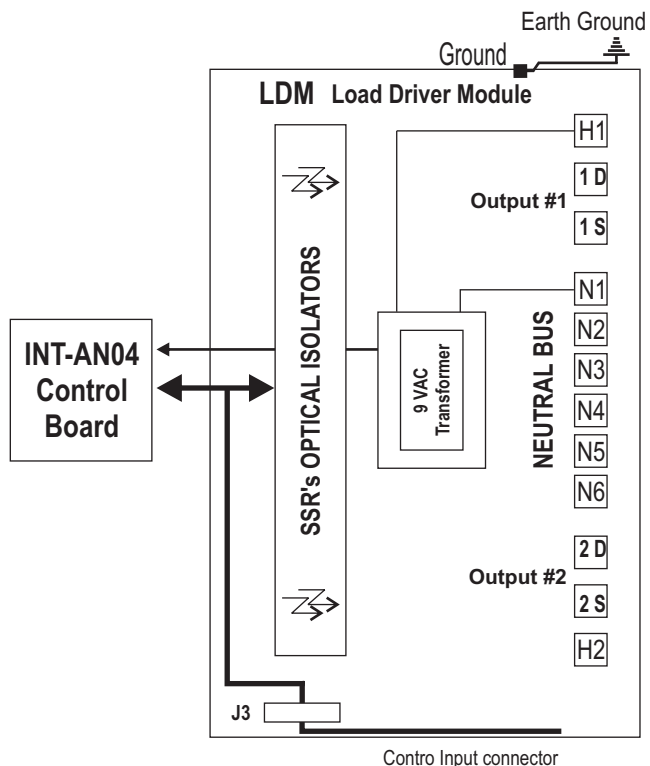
Earth Ground

Ground

LDM Load Driver Module

H1

1 D

Output #1

1 S

N1

N2

N3

N4

N5

N6

NEUTRAL BUS

9 VAC Transformer

SSR's OPTICAL ISOLATORS

INT-AN04 Control Board

2 D

Output #2

2 S

H2

J3

Contro Input connector